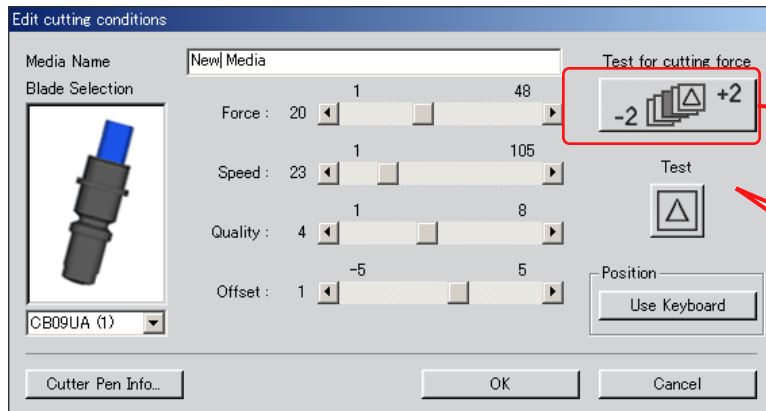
Edit cutting conditions

Media Name
New Media

Blade Selection

Force : 20
1
48

Speed : 23
1
105

Quality : 4
1
8

Offset : 1
−5
5

CB09UA (1)

Test for cutting force
-2
+2

Test

Position
Use Keyboard

Cutter Pen Info...

OK

Cancel